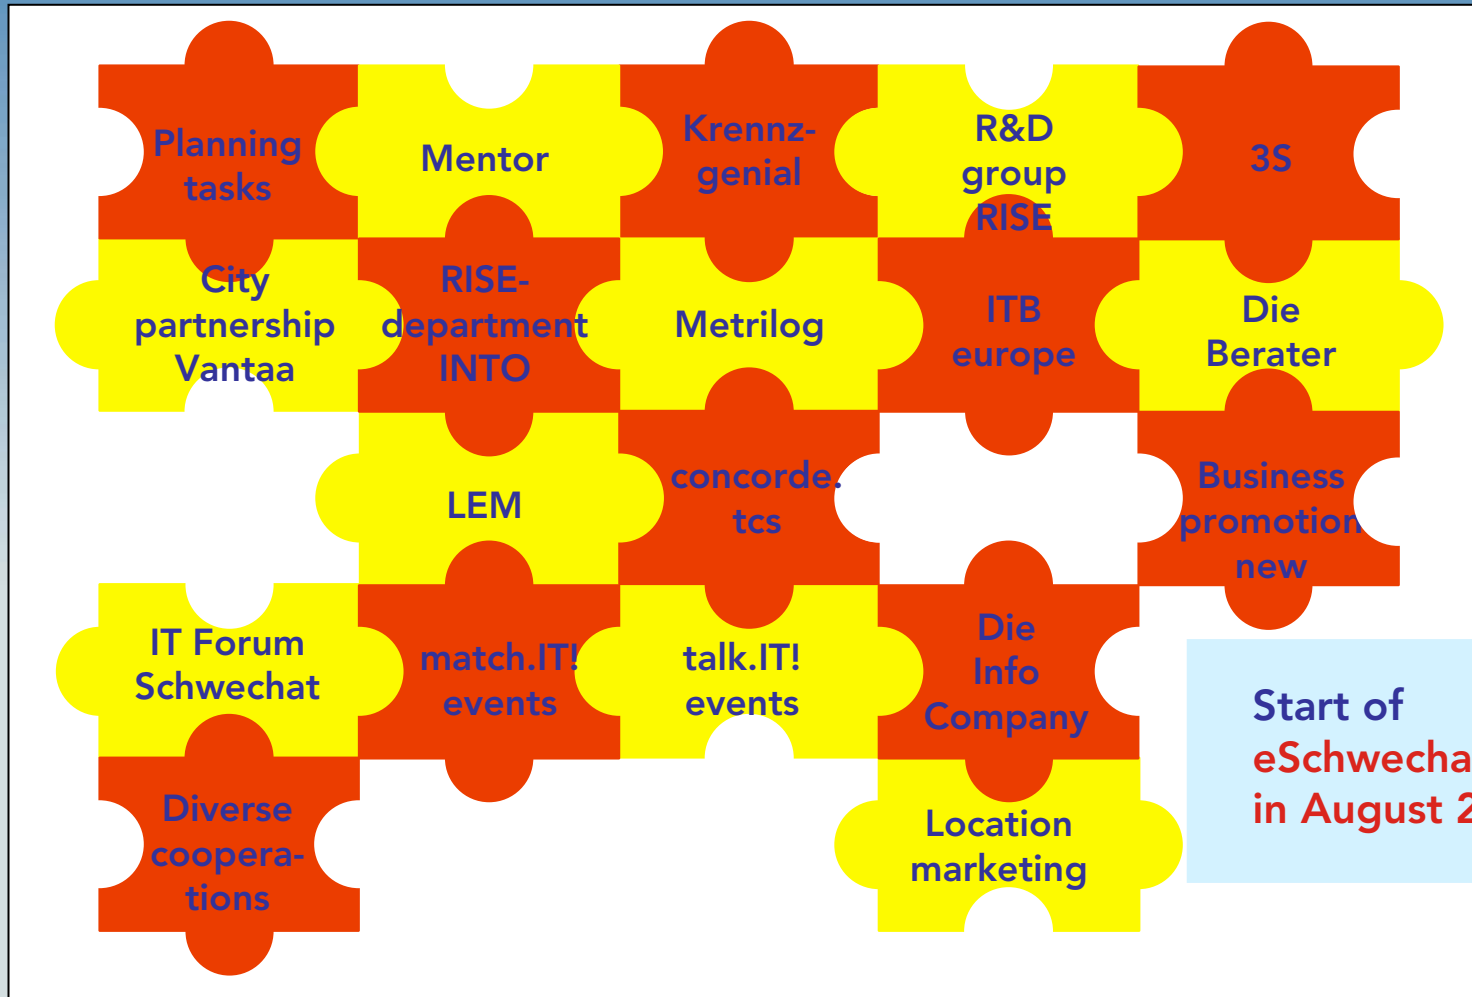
Planning tasks

Mentor

Krennz-genial

R&D group RISE

3S

City partnership Vantaa

RISE-department INTO

Metrilog

ITB europe

Die Berater

LEM

concorde. tcs

Business promotion new

IT Forum Schwechat

match.IT! events

talk.IT! events

Die Info Company

Diverse coopera-tions

Location marketing

Start of eSchwecha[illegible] in August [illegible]